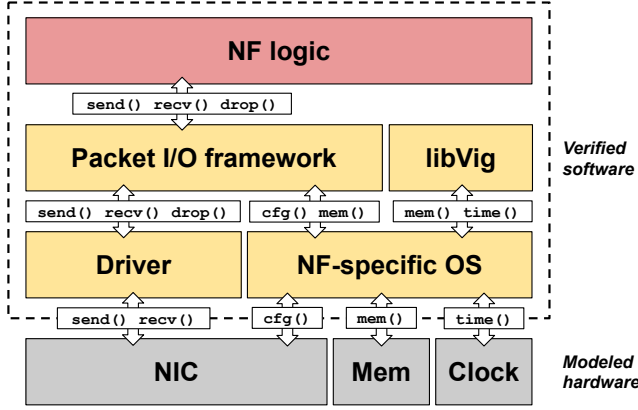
NF logic

send() recv() drop()

Packet I/O framework

libVig

Verified software

send() recv() drop()

cfg() mem()

mem() time()

Driver

NF-specific OS

send() recv()

cfg()

mem()

time()

NIC

Mem

Clock

Modeled hardware